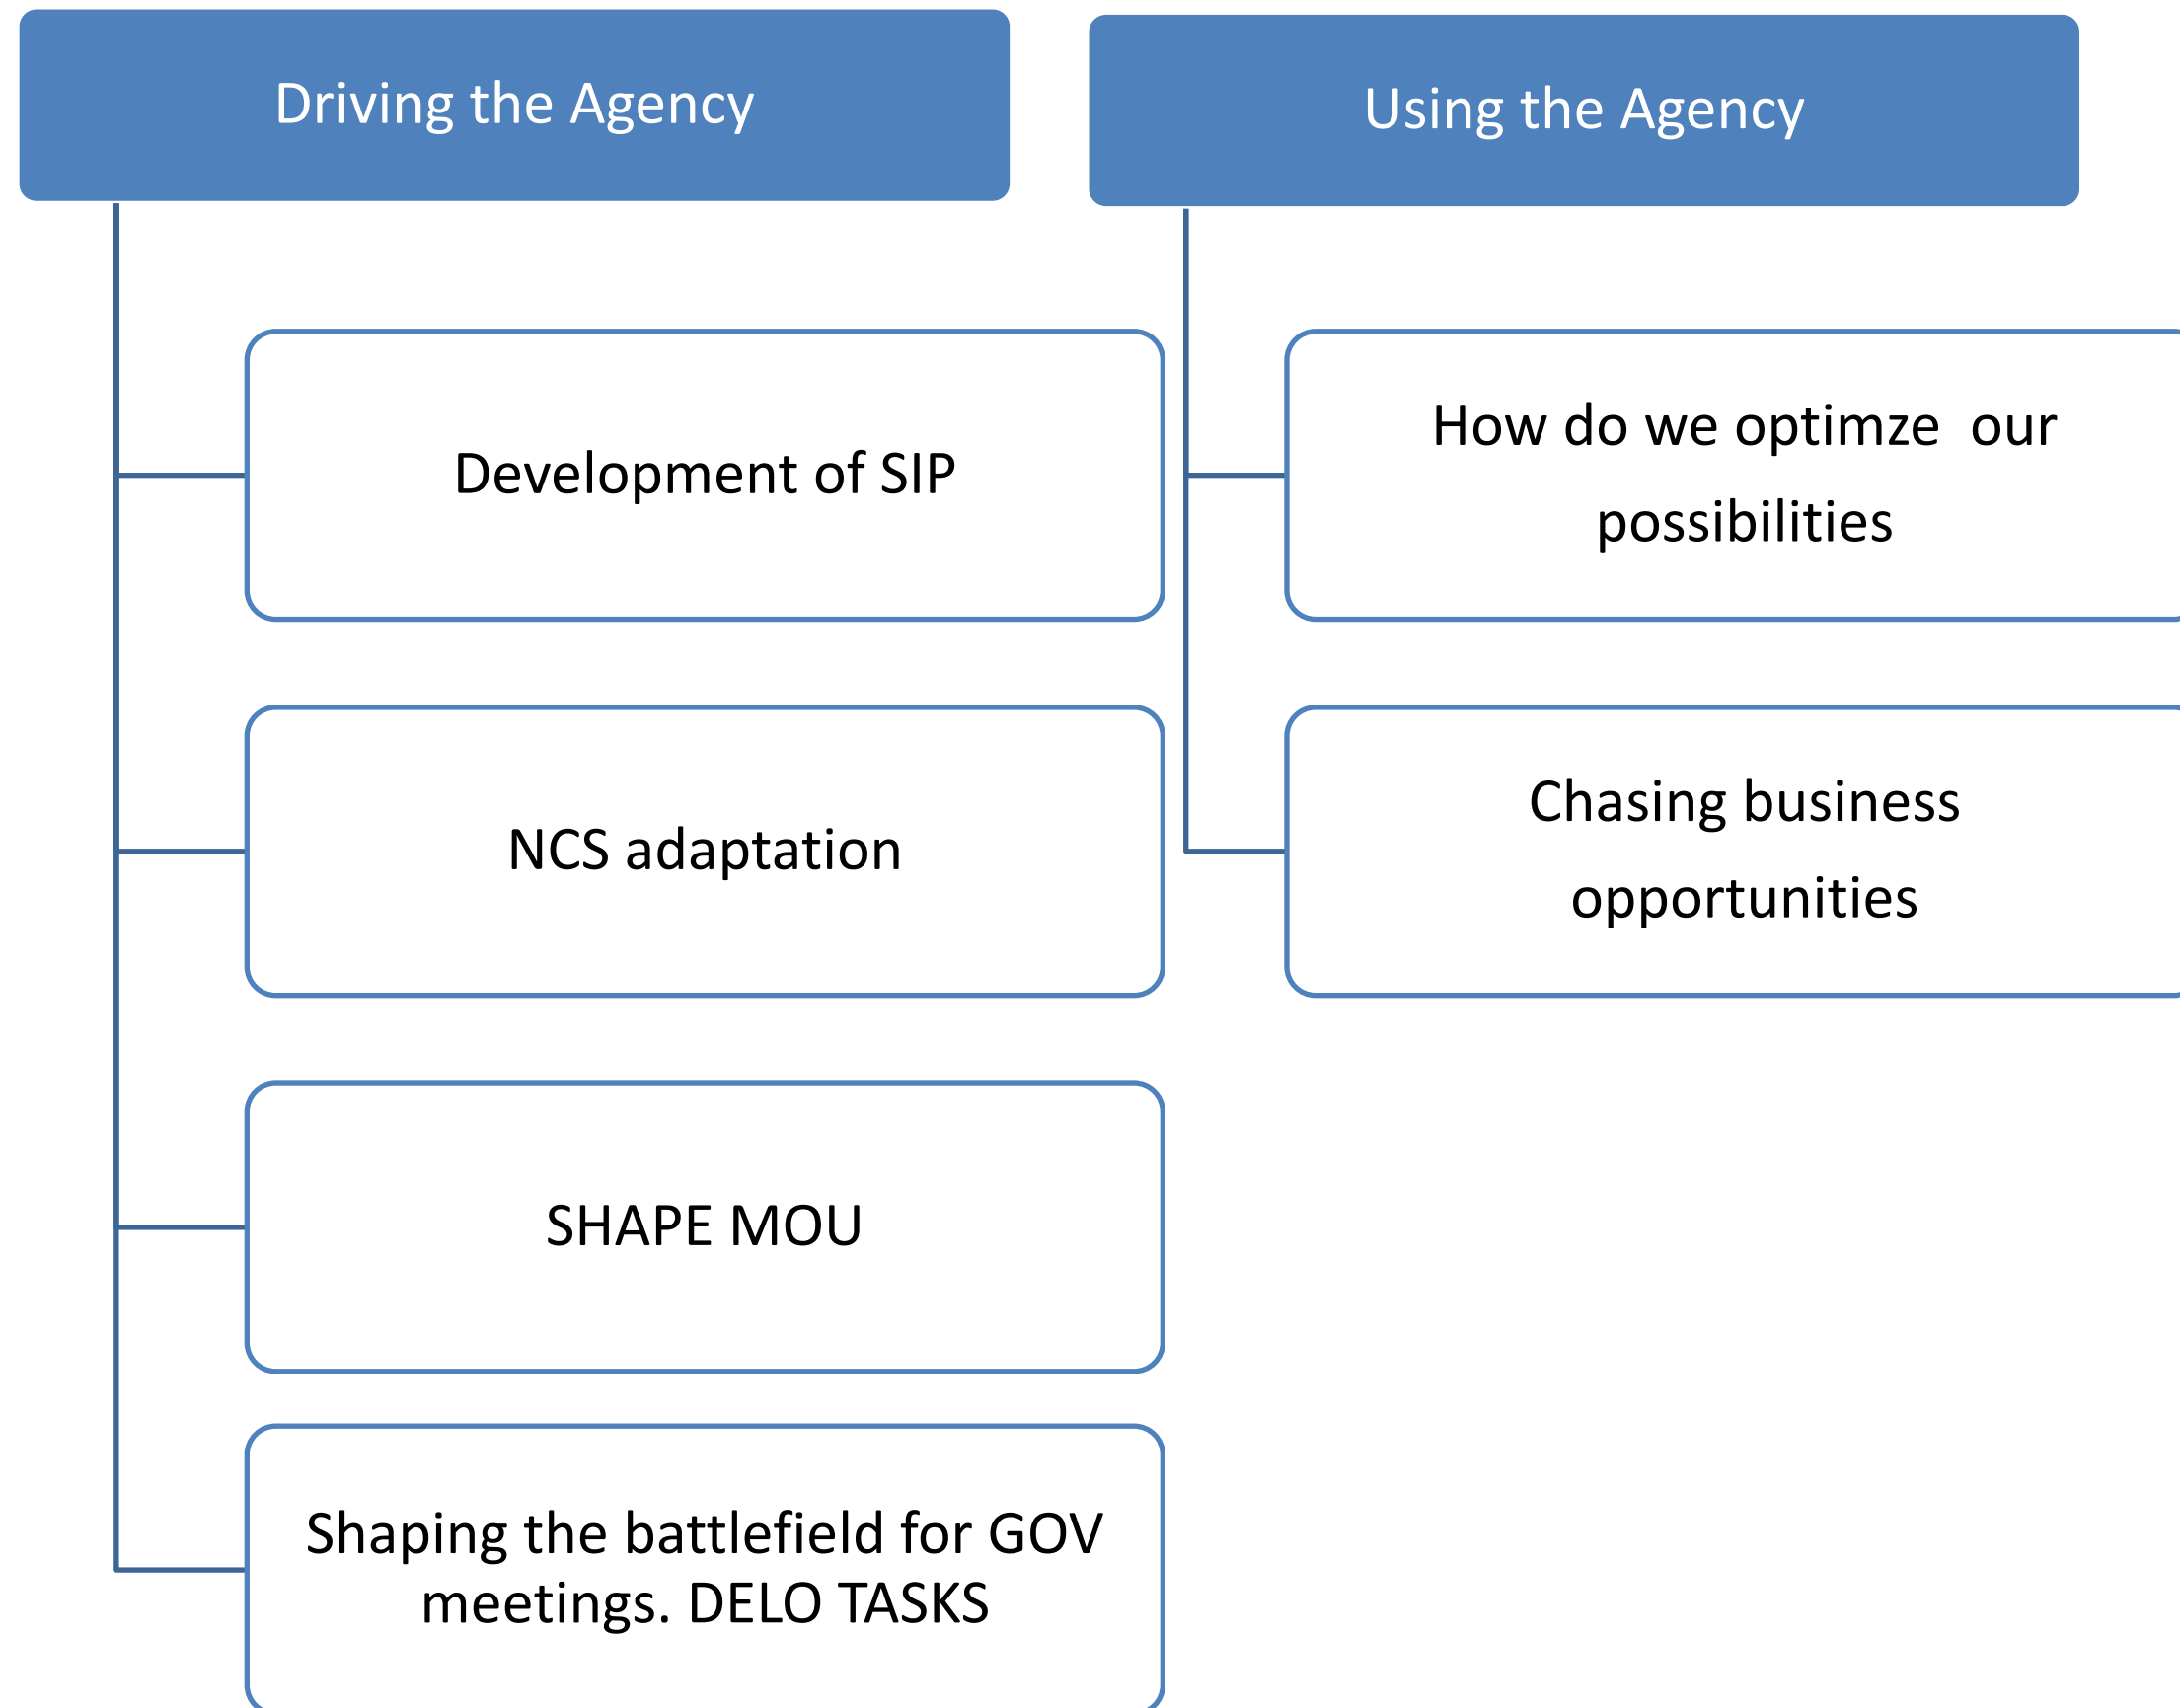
Driving the Agency

Development of SIP

NCS adaptation

SHAPE MOU

Shaping the battlefield for GOV meetings. DELO TASKS

Using the Agency

How do we optimze our possibilities

Chasing business opportunities